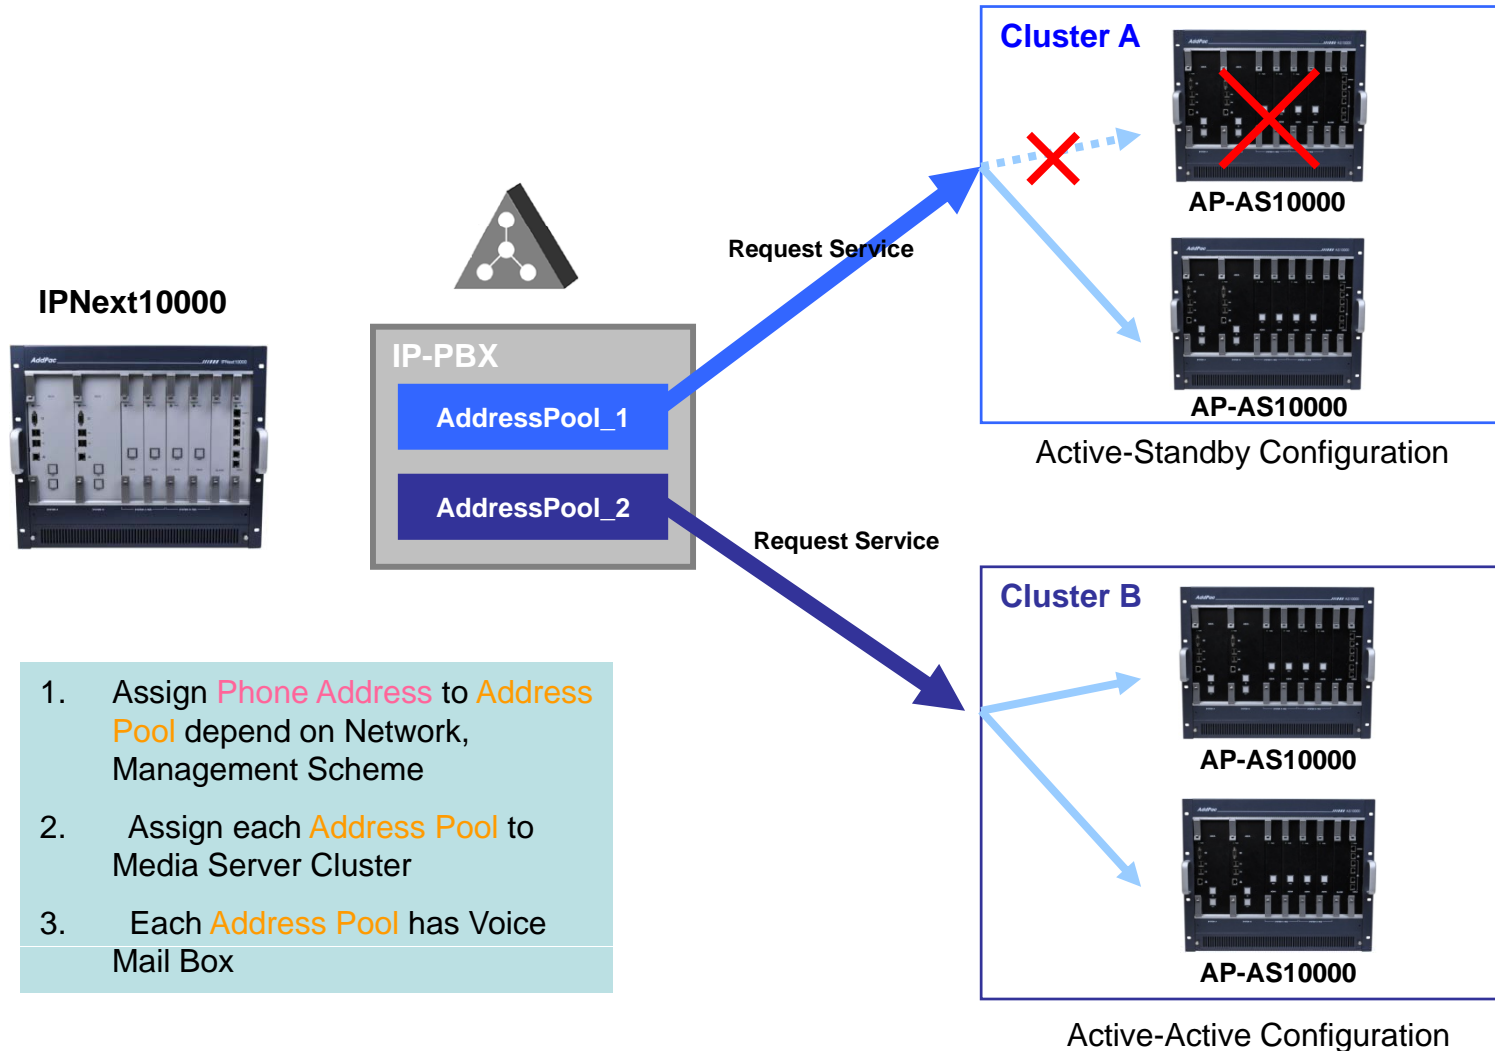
Cluster A

AP-AS10000

AP-AS10000

Active-Standby Configuration

IPNext10000

Request Service

IP-PBX

AddressPool_1

AddressPool_2

Request Service

Cluster B

AP-AS10000

AP-AS10000

Active-Active Configuration

1. Assign Phone Address to Address Pool depend on Network, Management Scheme

2. Assign each Address Pool to Media Server Cluster

3. Each Address Pool has Voice Mail Box